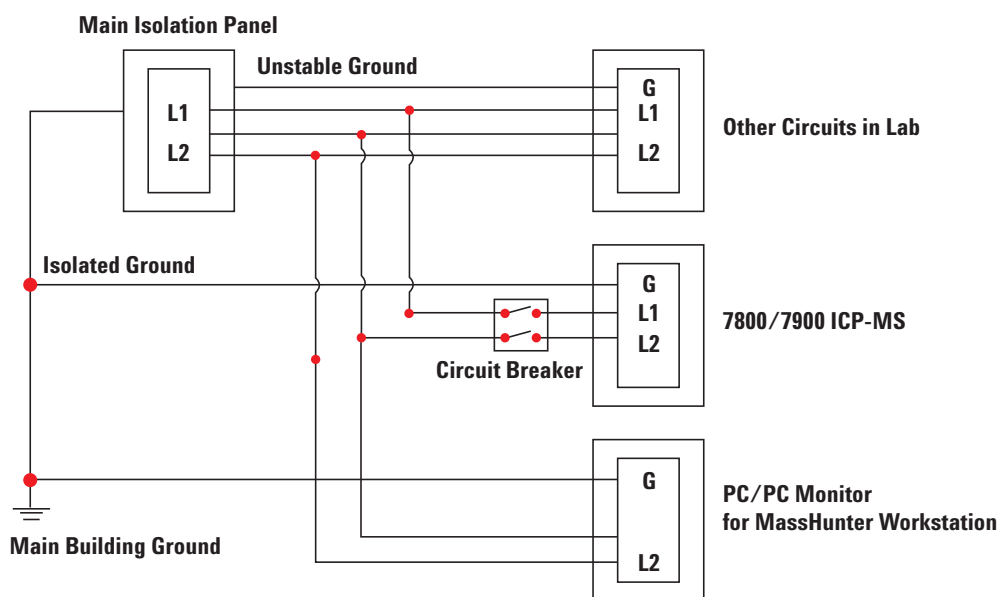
Main Isolation Panel

Unstable Ground

L1

L2

G

L1

L2

Other Circuits in Lab

Isolated Ground

G

L1

L2

7800/7900 ICP-MS

Circuit Breaker

G

L2

PC/PC Monitor for MassHunter Workstation

Main Building Ground